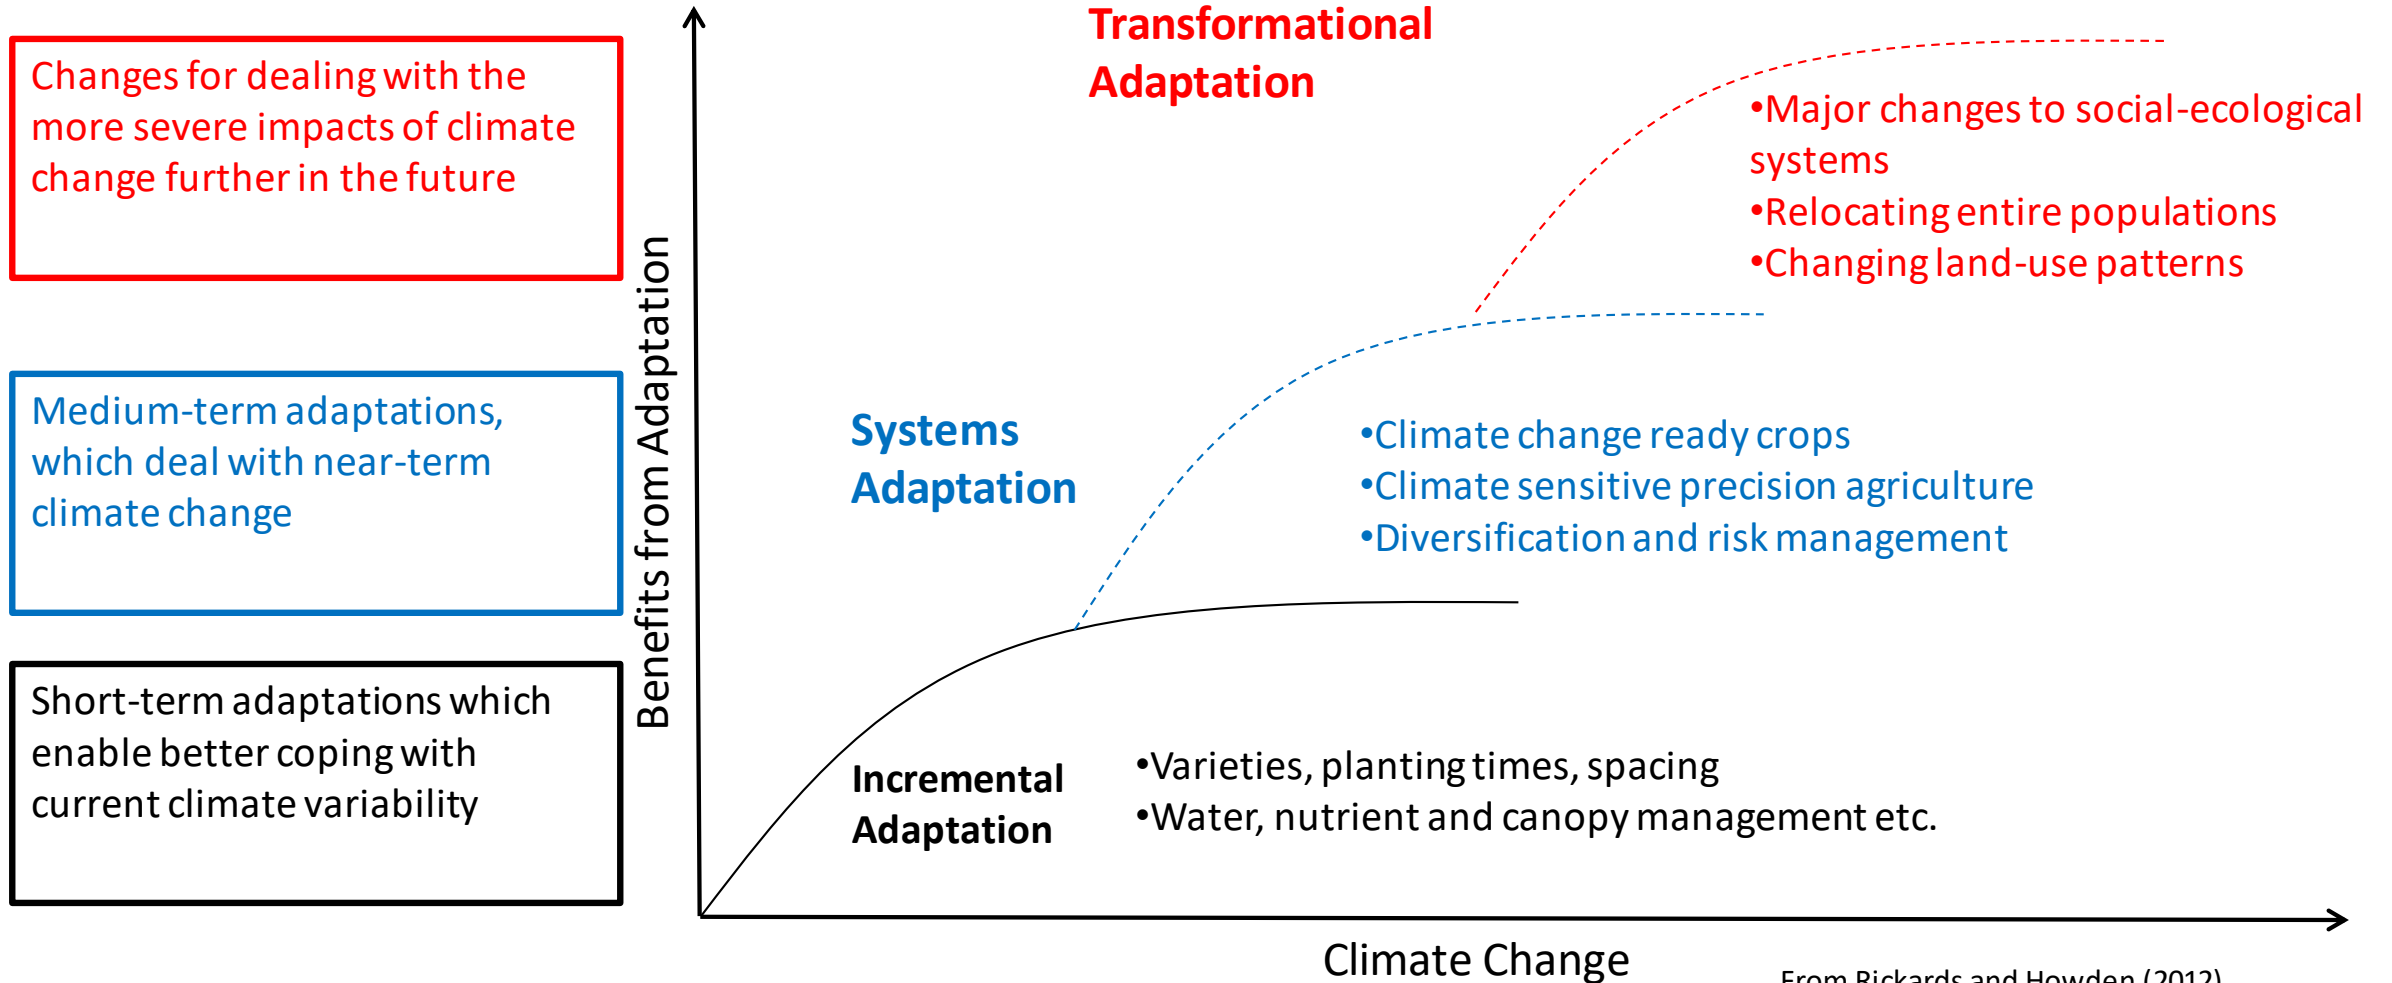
Changes for dealing with the more severe impacts of climate change further in the future

Medium-term adaptations, which deal with near-term climate change

Short-term adaptations which enable better coping with current climate variability

Benefits from Adaptation

Transformational Adaptation

•Major changes to social-ecological systems
•Relocating entire populations
•Changing land-use patterns

Systems Adaptation

•Climate change ready crops
•Climate sensitive precision agriculture
•Diversification and risk management

Incremental Adaptation

•Varieties, planting times, spacing
•Water, nutrient and canopy management etc.

Climate Change

From Rickards and Howden (2012)